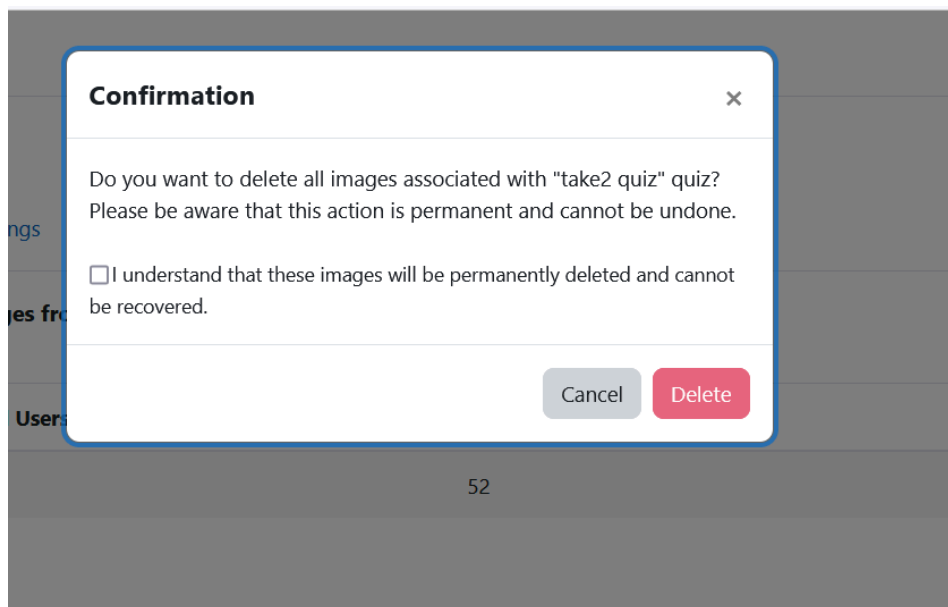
ngs

ges fr

Users

Confirmation ×

Do you want to delete all images associated with "take2 quiz" quiz? Please be aware that this action is permanent and cannot be undone.

☐I understand that these images will be permanently deleted and cannot be recovered.

Cancel Delete

52